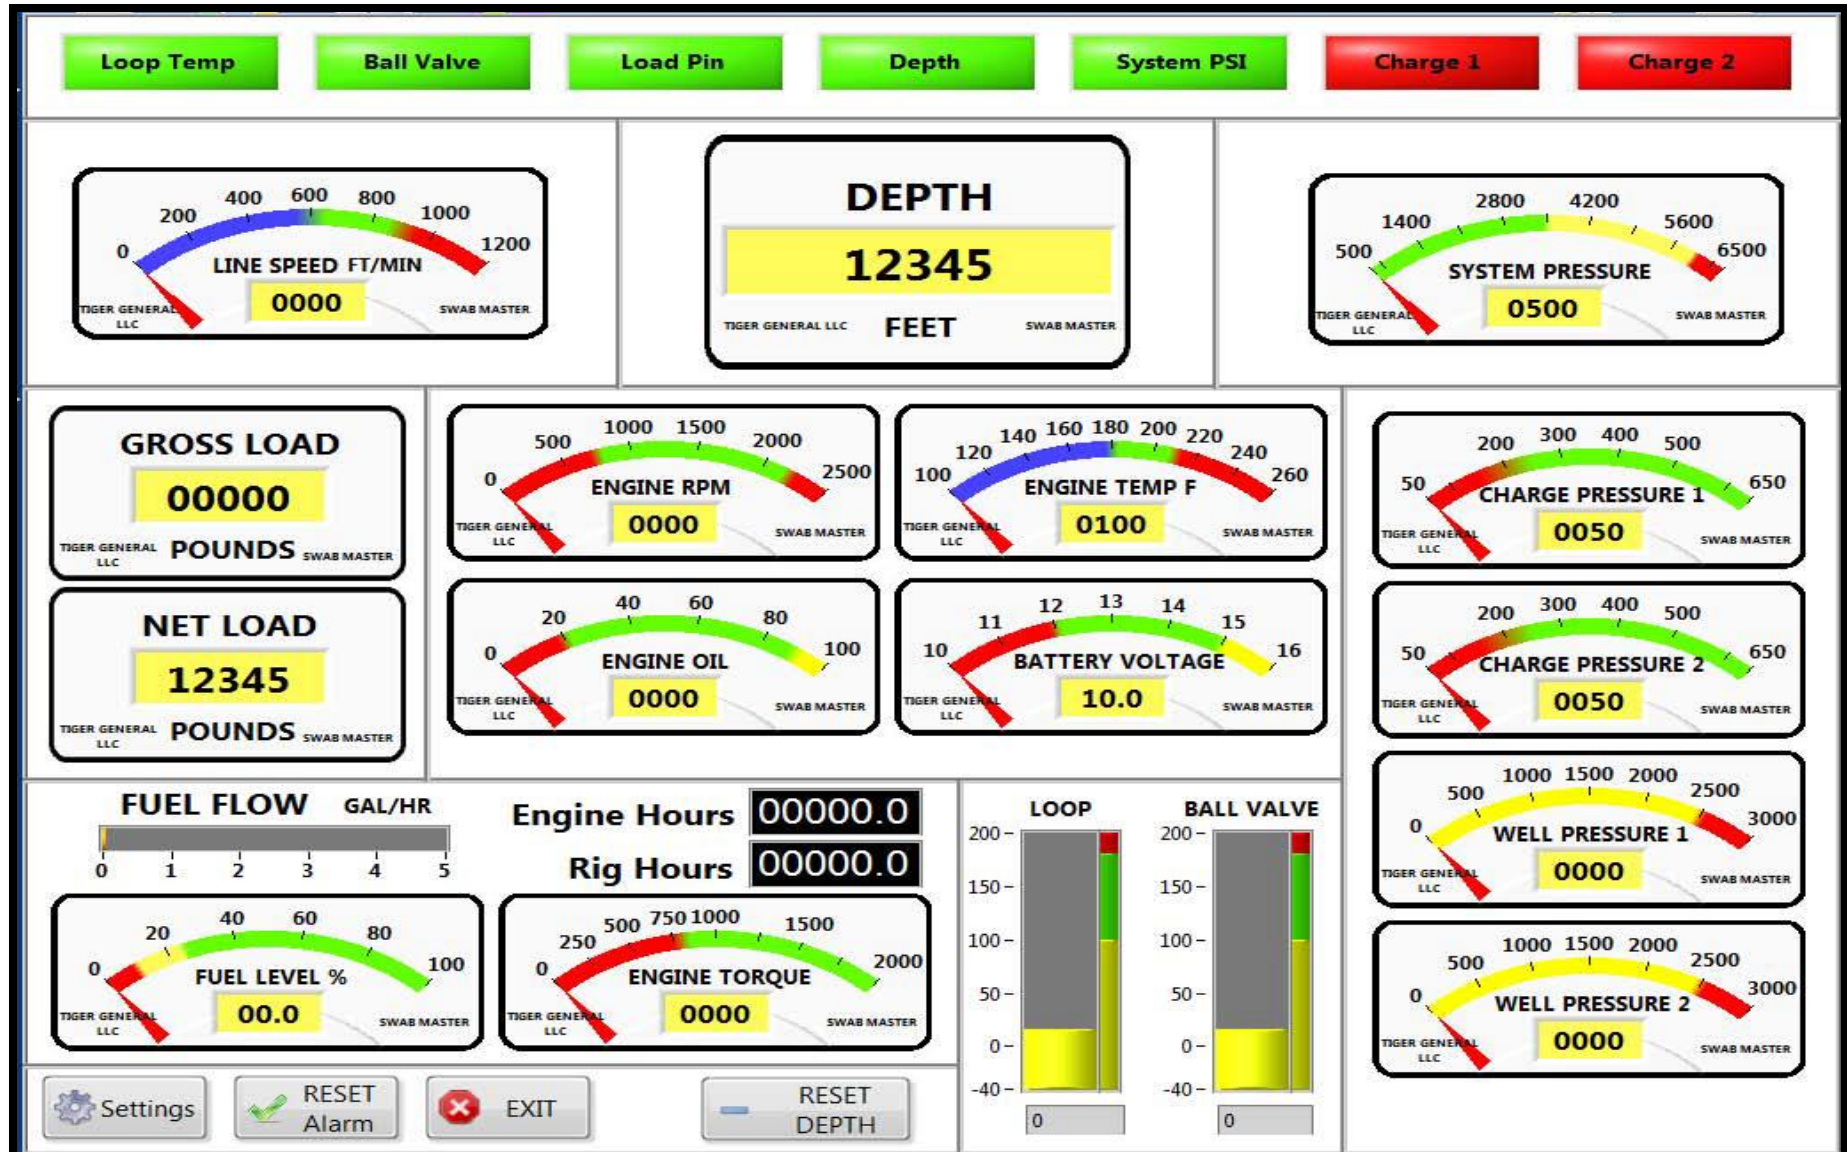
Loop Temp
Ball Valve
Load Pin
Depth
System PSI
Charge 1
Charge 2

0 200 400 600 800 1000 1200
LINE SPEED FT/MIN
0000
TIGER GENERAL LLC
SWAB MASTER

DEPTH
12345
TIGER GENERAL LLC
FEET
SWAB MASTER

500 1400 2800 4200 5600 6500
SYSTEM PRESSURE
0500
TIGER GENERAL LLC
SWAB MASTER

GROSS LOAD
00000
TIGER GENERAL LLC
POUNDS
SWAB MASTER

NET LOAD
12345
TIGER GENERAL LLC
POUNDS
SWAB MASTER

0 500 1000 1500 2000 2500
ENGINE RPM
0000
TIGER GENERAL LLC
SWAB MASTER

100 120 140 160 180 200 220 240 260
ENGINE TEMP F
0100
TIGER GENERAL LLC
SWAB MASTER

50 200 300 400 500 650
CHARGE PRESSURE 1
0050
TIGER GENERAL LLC
SWAB MASTER

0 20 40 60 80 100
ENGINE OIL
0000
TIGER GENERAL LLC
SWAB MASTER

10 11 12 13 14 15 16
BATTERY VOLTAGE
10.0
TIGER GENERAL LLC
SWAB MASTER

50 200 300 400 500 650
CHARGE PRESSURE 2
0050
TIGER GENERAL LLC
SWAB MASTER

FUEL FLOW GAL/HR
0 1 2 3 4 5

Engine Hours 00000.0
Rig Hours 00000.0

LOOP
BALL VALVE
200 150 100 50 0 -40
200 150 100 50 0 -40
0
0

0 500 1000 1500 2000 2500 3000
WELL PRESSURE 1
0000
TIGER GENERAL LLC
SWAB MASTER

0 20 40 60 80 100
FUEL LEVEL %
00.0
TIGER GENERAL LLC
SWAB MASTER

0 250 500 750 1000 1500 2000
ENGINE TORQUE
0000
TIGER GENERAL LLC
SWAB MASTER

0 500 1000 1500 2000 2500 3000
WELL PRESSURE 2
0000
TIGER GENERAL LLC
SWAB MASTER

Settings
RESET Alarm
EXIT
RESET DEPTH